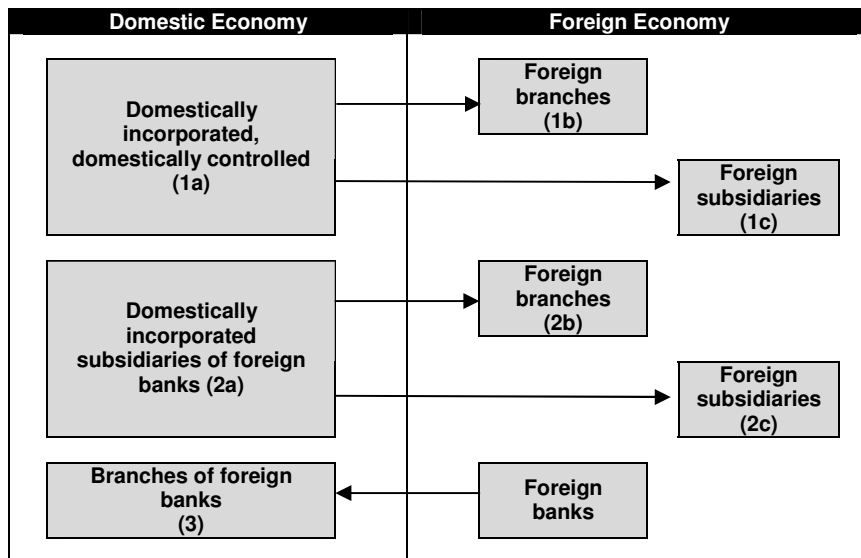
Domestic Economy

Foreign Economy

Domestically incorporated, domestically controlled (1a)

Foreign branches (1b)

Foreign subsidiaries (1c)

Domestically incorporated subsidiaries of foreign banks (2a)

Foreign branches (2b)

Foreign subsidiaries (2c)

Branches of foreign banks (3)

Foreign banks